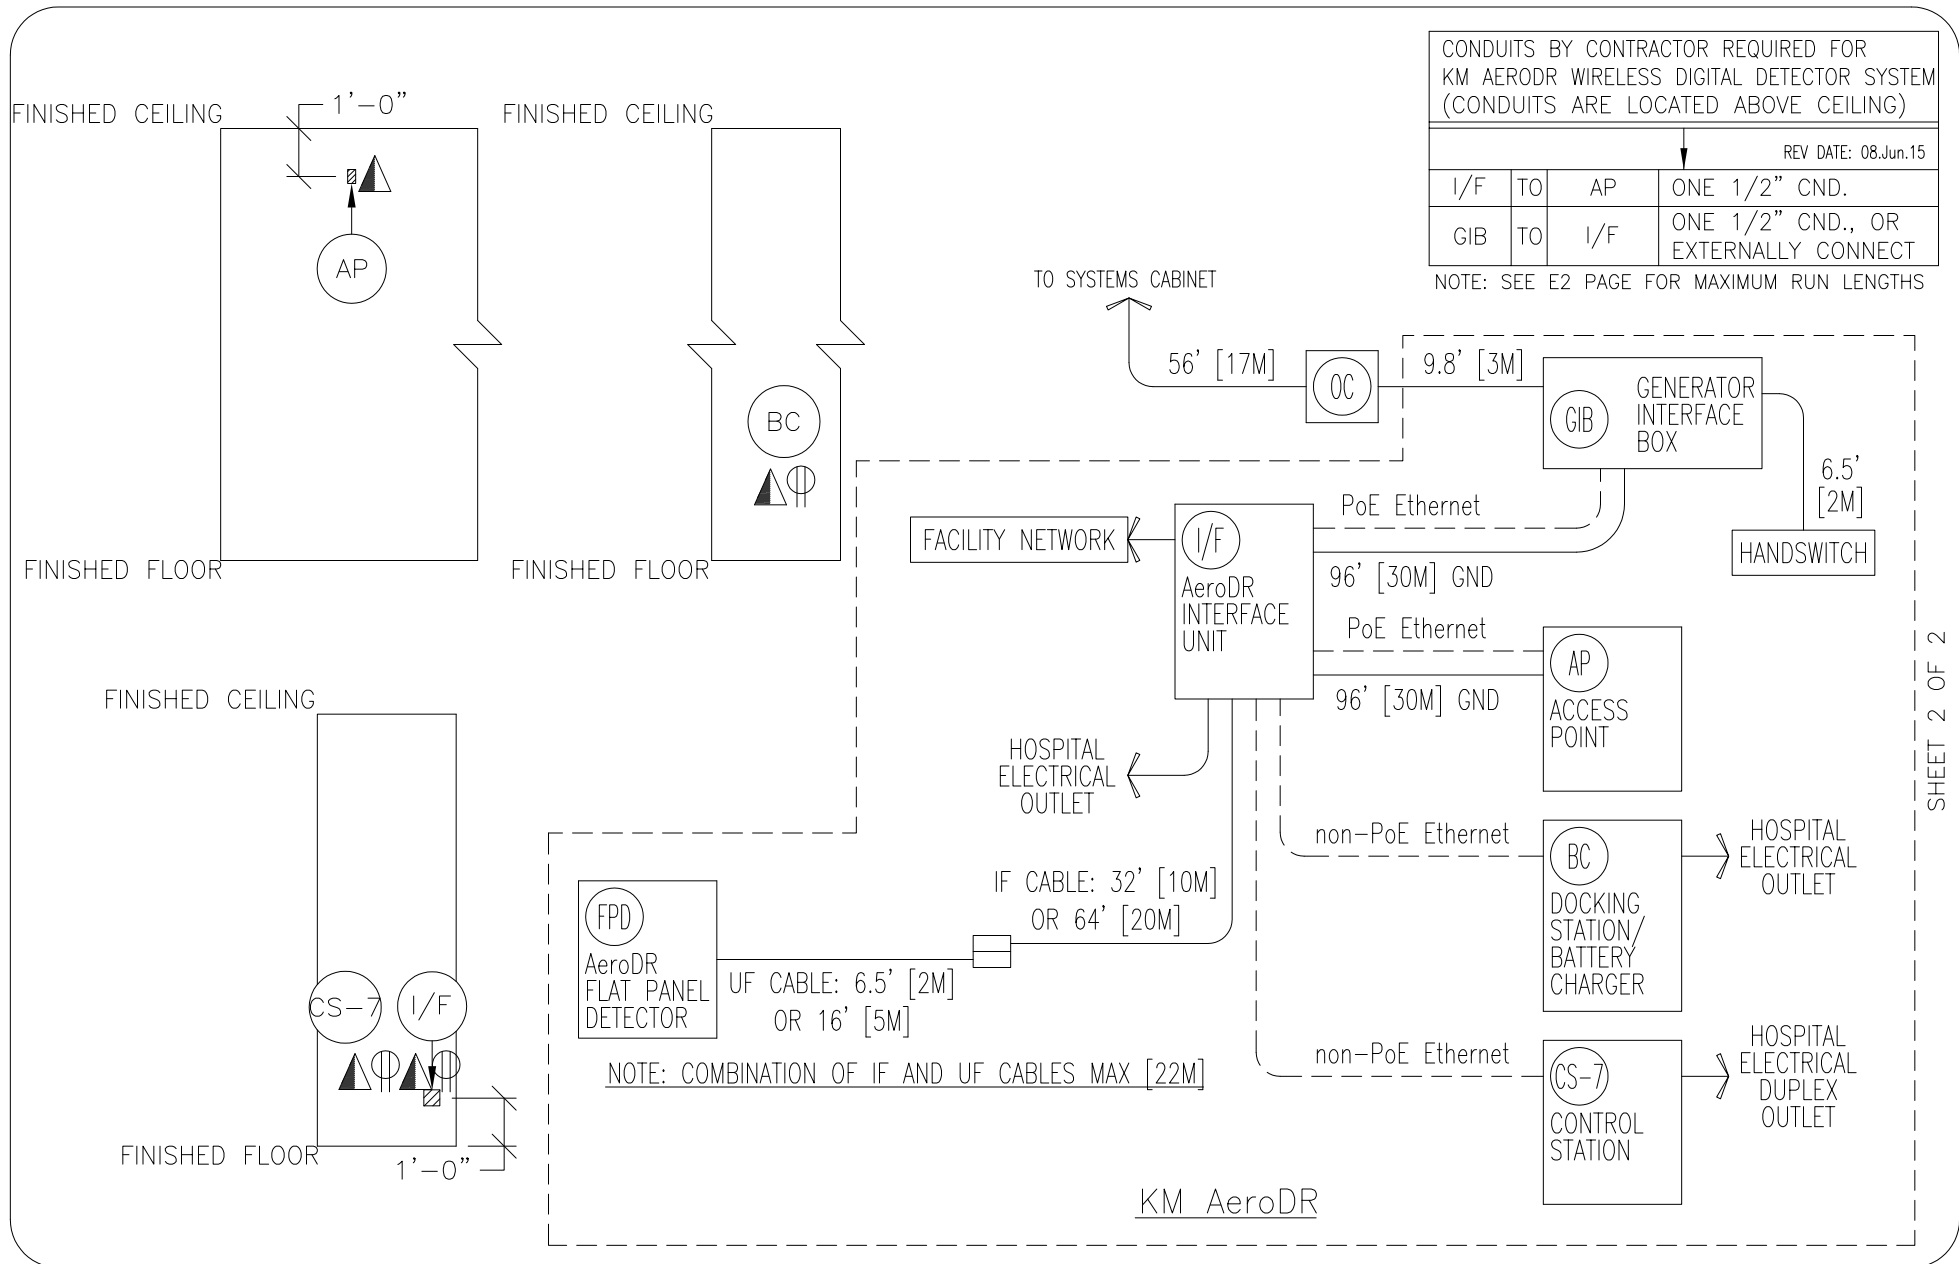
CONDUITS BY CONTRACTOR REQUIRED FOR KM AERODR WIRELESS DIGITAL DETECTOR SYSTEM (CONDUITS ARE LOCATED ABOVE CEILING)

REV DATE: 08.Jun.15

| I/F | TO | AP | ONE 1/2" CND. |
|---|---|---|---|
| GIB | TO | I/F | ONE 1/2" CND., OR EXTERNALLY CONNECT |

NOTE: SEE E2 PAGE FOR MAXIMUM RUN LENGTHS

FINISHED CEILING
1'-0"
AP
FINISHED FLOOR

FINISHED CEILING
BC
FINISHED FLOOR

FINISHED CEILING
CS-7
I/F
FINISHED FLOOR
1'-0"

TO SYSTEMS CABINET
56' [17M]
OC
9.8' [3M]
GIB
GENERATOR INTERFACE BOX
6.5' [2M]
HANDSWITCH
PoE Ethernet
FACILITY NETWORK
I/F
AeroDR INTERFACE UNIT
96' [30M] GND
PoE Ethernet
AP
ACCESS POINT
96' [30M] GND
HOSPITAL ELECTRICAL OUTLET
non-PoE Ethernet
BC
DOCKING STATION/ BATTERY CHARGER
HOSPITAL ELECTRICAL OUTLET
FPD
AeroDR FLAT PANEL DETECTOR
IF CABLE: 32' [10M] OR 64' [20M]
UF CABLE: 6.5' [2M] OR 16' [5M]
NOTE: COMBINATION OF IF AND UF CABLES MAX [22M]
non-PoE Ethernet
CS-7
CONTROL STATION
HOSPITAL ELECTRICAL DUPLEX OUTLET
KM AeroDR

SHEET 2 OF 2